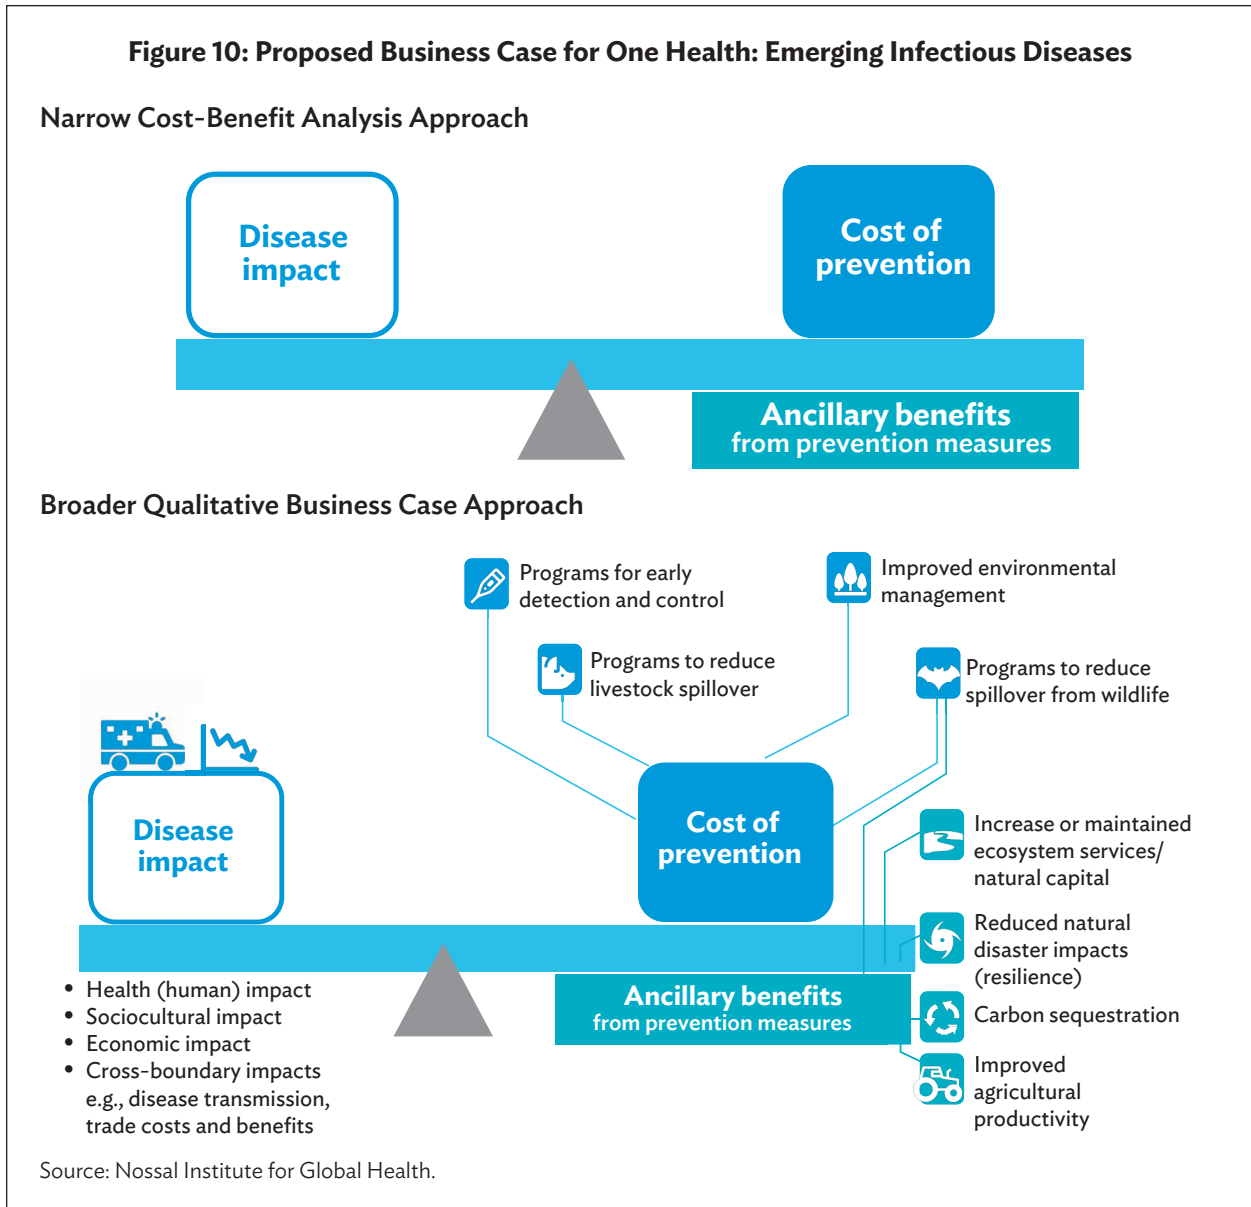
Figure 10: Proposed Business Case for One Health: Emerging Infectious Diseases

Narrow Cost-Benefit Analysis Approach

Disease impact

Cost of prevention

Ancillary benefits from prevention measures

Broader Qualitative Business Case Approach

Programs for early detection and control

Improved environmental management

Programs to reduce livestock spillover

Programs to reduce spillover from wildlife

Disease impact

Cost of prevention

Increase or maintained ecosystem services/ natural capital

Reduced natural disaster impacts (resilience)

Ancillary benefits from prevention measures

Carbon sequestration

Improved agricultural productivity

- Health (human) impact
- Sociocultural impact
- Economic impact
- Cross-boundary impacts e.g., disease transmission, trade costs and benefits

Source: Nossal Institute for Global Health.